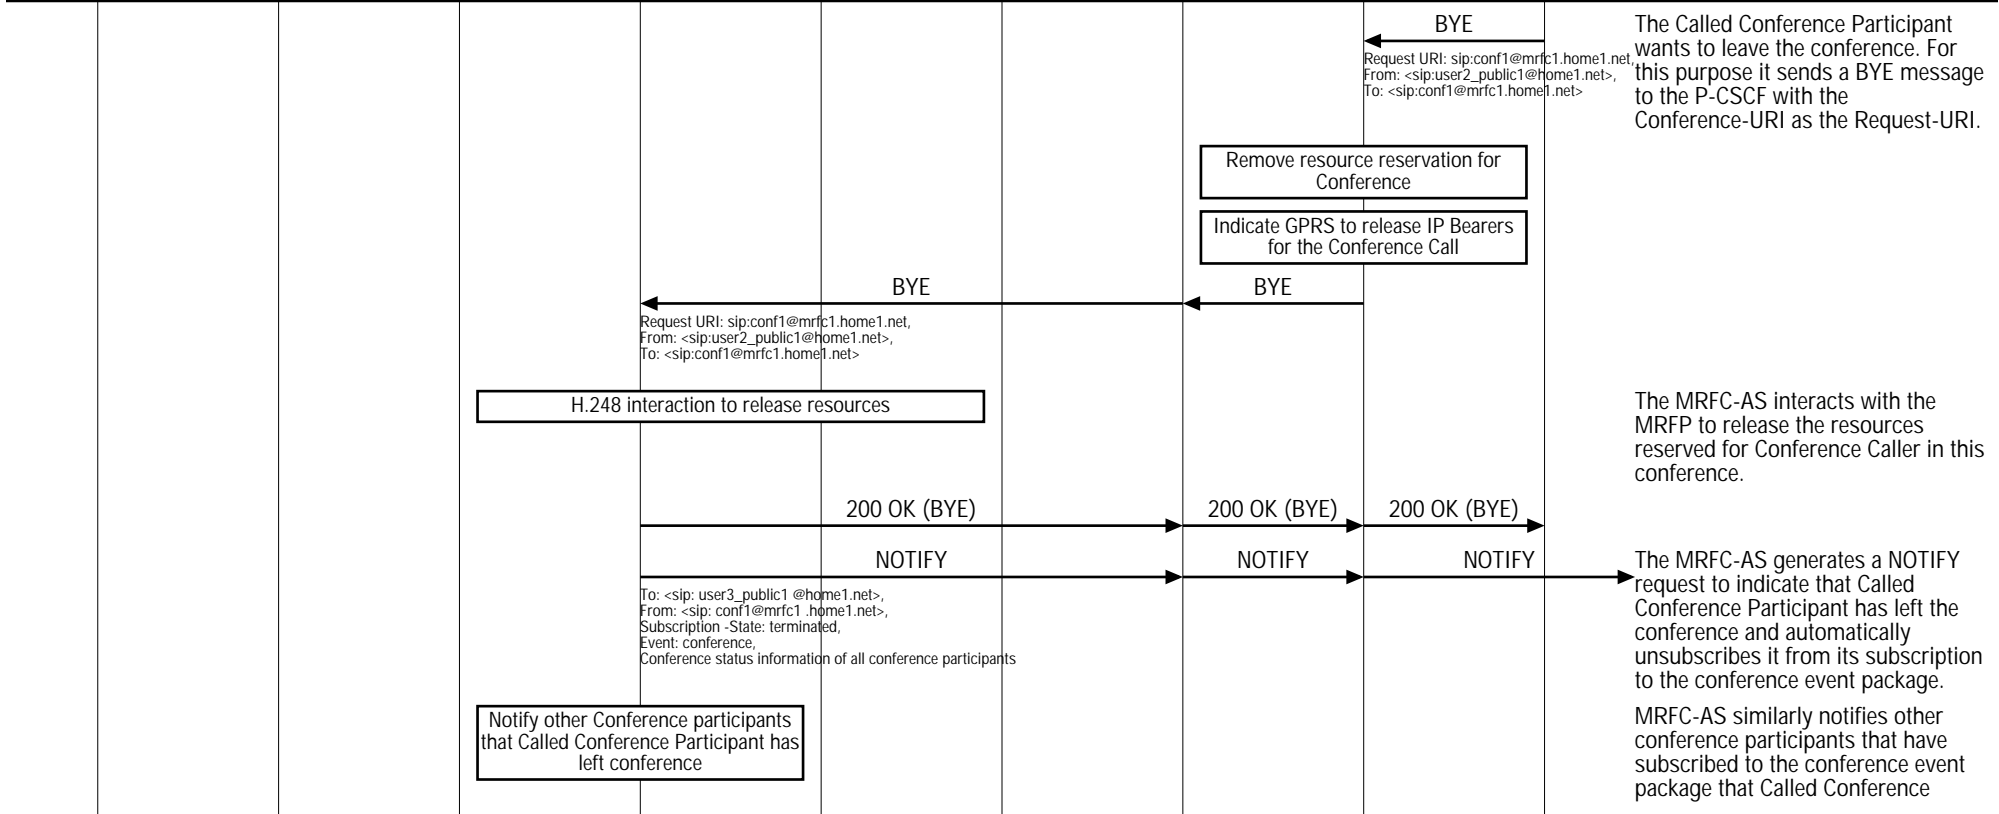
BYE

Request URI: sip:conf1@mrfc1.home1.net,
From: <sip:user2_public1@home1.net>,
To: <sip:conf1@mrfc1.home1.net>

The Called Conference Participant wants to leave the conference. For this purpose it sends a BYE message to the P-CSCF with the Conference-URI as the Request-URI.

Remove resource reservation for Conference

Indicate GPRS to release IP Bearers for the Conference Call

BYE

BYE

Request URI: sip:conf1@mrfc1.home1.net,
From: <sip:user2_public1@home1.net>,
To: <sip:conf1@mrfc1.home1.net>

H.248 interaction to release resources

The MRFC-AS interacts with the MRFP to release the resources reserved for Conference Caller in this conference.

200 OK (BYE)

200 OK (BYE)

200 OK (BYE)

NOTIFY

NOTIFY

NOTIFY

To: <sip: user3_public1 @home1.net>,
From: <sip: conf1@mrfc1 .home1.net>,
Subscription -State: terminated,
Event: conference,
Conference status information of all conference participants

The MRFC-AS generates a NOTIFY request to indicate that Called Conference Participant has left the conference and automatically unsubscribes it from its subscription to the conference event package.

Notify other Conference participants that Called Conference Participant has left conference

MRFC-AS similarly notifies other conference participants that have subscribed to the conference event package that Called Conference